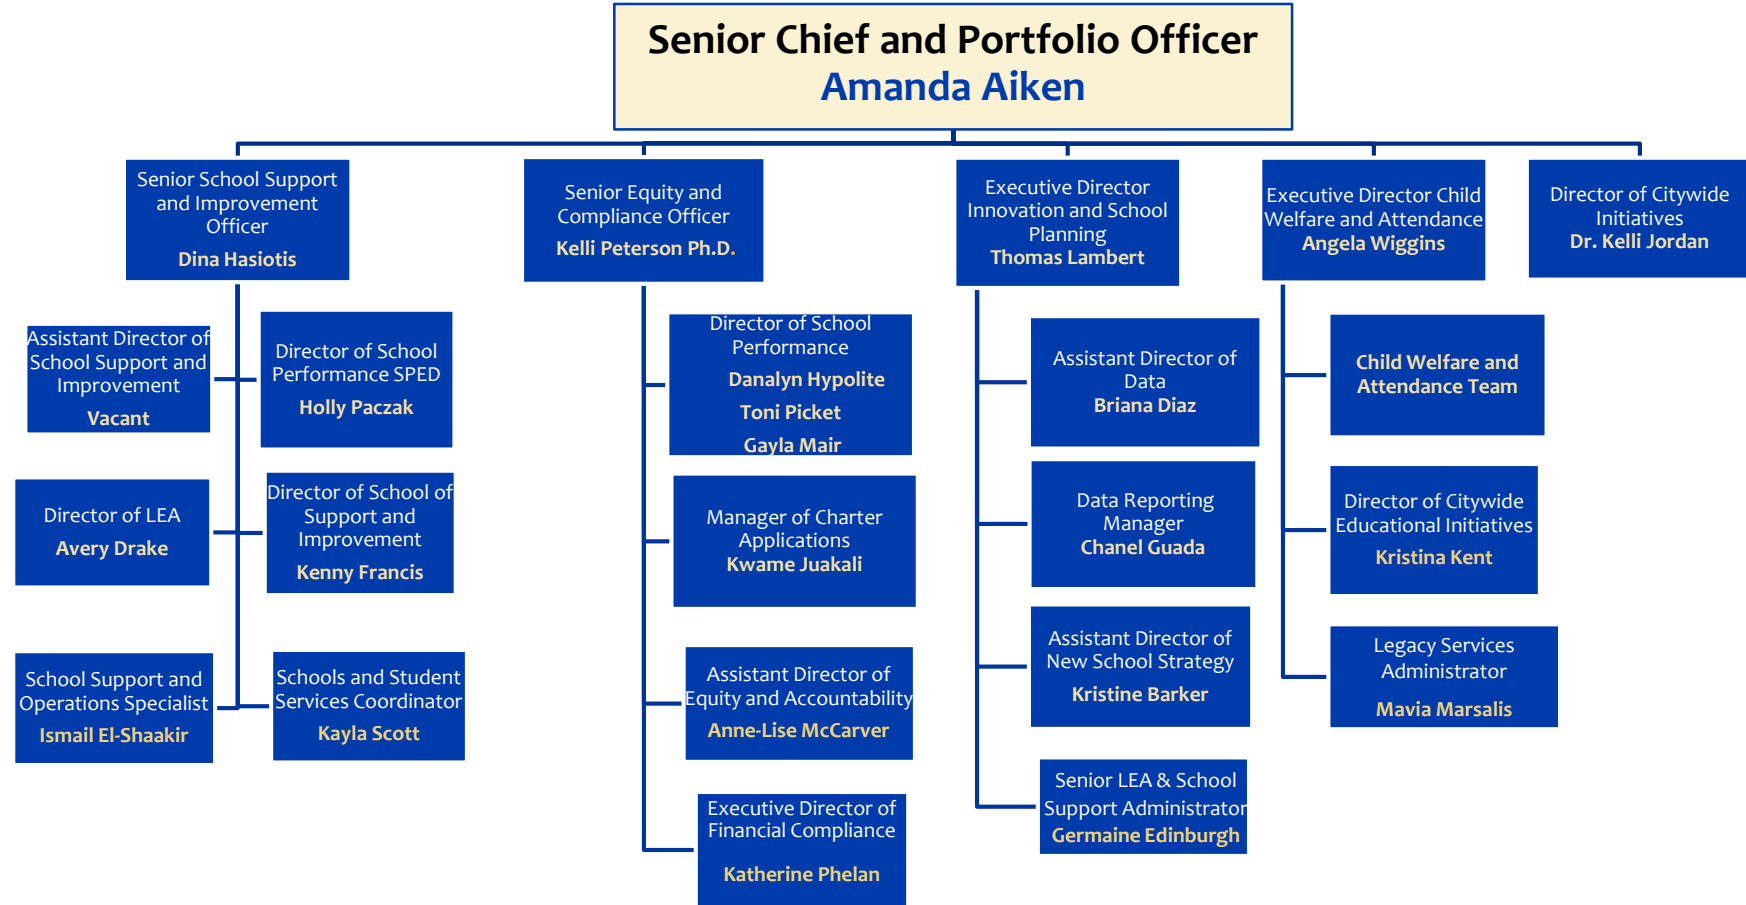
Senior Chief and Portfolio Officer
Amanda Aiken

Senior School Support and Improvement Officer
Dina Hasiotis

Assistant Director of School Support and Improvement
Vacant

Director of School Performance SPED
Holly Paczak

Director of LEA
Avery Drake

Director of School of Support and Improvement
Kenny Francis

School Support and Operations Specialist
Ismail El-Shaakir

Schools and Student Services Coordinator
Kayla Scott

Senior Equity and Compliance Officer
Kelli Peterson Ph.D.

Director of School Performance
Danalyn Hypolite
Toni Picket
Gayla Mair

Manager of Charter Applications
Kwame Juakali

Assistant Director of Equity and Accountability
Anne-Lise McCarver

Executive Director of Financial Compliance
Katherine Phelan

Executive Director Innovation and School Planning
Thomas Lambert

Assistant Director of Data
Briana Diaz

Data Reporting Manager
Chanel Guada

Assistant Director of New School Strategy
Kristine Barker

Senior LEA & School Support Administrator
Germaine Edinburgh

Executive Director Child Welfare and Attendance
Angela Wiggins

Child Welfare and Attendance Team

Director of Citywide Educational Initiatives
Kristina Kent

Legacy Services Administrator
Mavia Marsalis

Director of Citywide Initiatives
Dr. Kelli Jordan